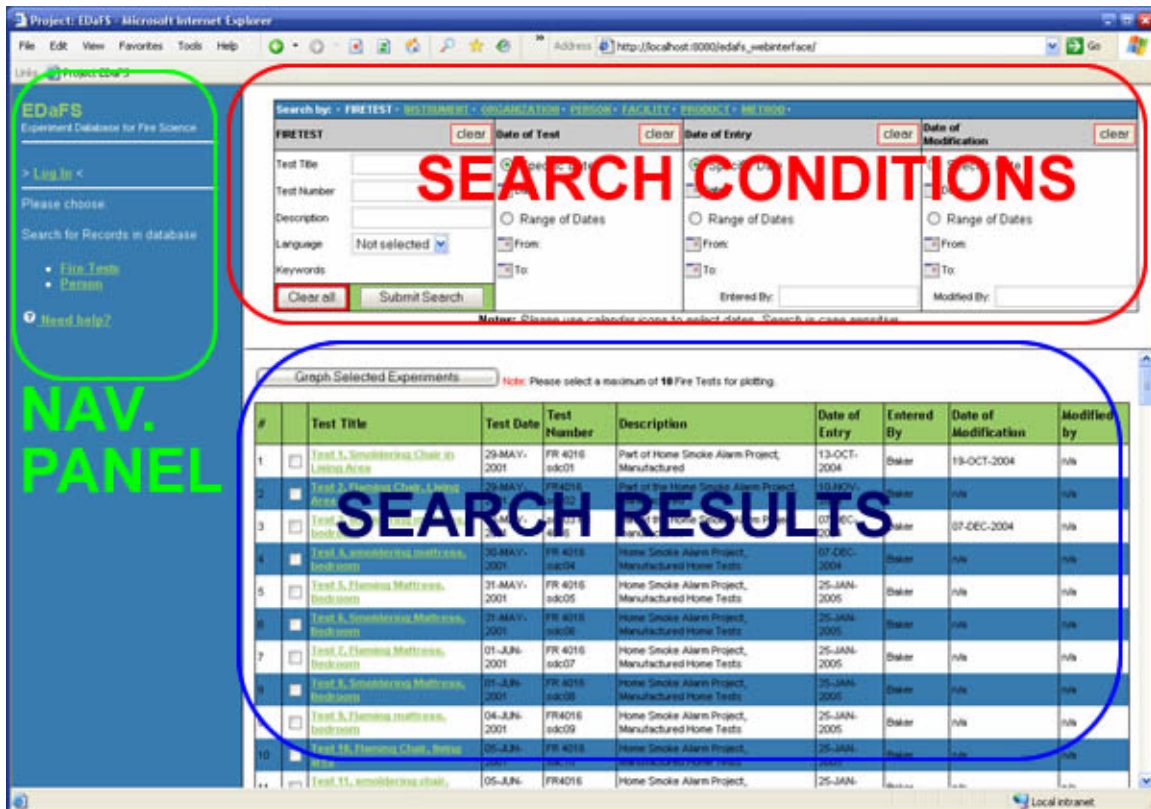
Project: EDaFS - Microsoft Internet Explorer

File Edit View Favorites Tools Help

Address http://localhost:8080/edafs_webinterface/

Go

Links Project EDaFS

EDaFS
Experiment Database for Fire Science

> Log In <

Please choose

Search for Records in database

- Fire Tests
- Person

Need help?

NAV. PANEL

Search by: • FIRETEST • INSTRUMENT • ORGANIZATION • PERSON • FACILITY • PRODUCT • METHOD •

SEARCH CONDITIONS

| FIRETEST clear | Date of Test clear | Date of Entry clear | Date of Modification clear |
|---|---|---|---|
| Test Title | Specific Date | Specific Date | Specific Date |
| Test Number | Date | Date | Date |
| Description | Range of Dates | Range of Dates | Range of Dates |
| Language Not selected | From: | From: | From: |
| Keywords | To: | To: | To: |
| Clear all / Submit Search | | Entered By: | Modified By: |

Notes: Please use calendar icons to select dates. Search is case sensitive.

Graph Selected Experiments Note: Please select a maximum of 10 Fire Tests for plotting.

SEARCH RESULTS

| # | | Test Title | Test Date | Test Number | Description | Date of Entry | Entered By | Date of Modification | Modified by |
|---|---|---|---|---|---|---|---|---|---|
| 1 | | Test 1, Smoldering Chair in Living Area | 29-MAY-2001 | FR 4016 sdc01 | Part of Home Smoke Alarm Project, Manufactured | 13-OCT-2004 | Baker | 19-OCT-2004 | n/a |
| 2 | | Test 2, Flaming Chair, Living Area | 29-MAY-2001 | FR4016 sdc02 | Part of the Home Smoke Alarm Project | 10-NOV-2004 | Baker | n/a | n/a |
| 3 | | Test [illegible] bedroom | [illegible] | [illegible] | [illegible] Home Smoke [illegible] | 07-DEC-2004 | Baker | 07-DEC-2004 | n/a |
| 4 | | Test 4, smoldering mattress, bedroom | 30-MAY-2001 | FR 4016 sdc04 | Home Smoke Alarm Project, Manufactured Home Tests | 07-DEC-2004 | Baker | n/a | n/a |
| 5 | | Test 5, Flaming Mattress, Bedroom | 31-MAY-2001 | FR 4016 sdc05 | Home Smoke Alarm Project, Manufactured Home Tests | 25-JAN-2005 | Baker | n/a | n/a |
| 6 | | Test 6, Smoldering Mattress, bedroom | 31-MAY-2001 | FR 4016 sdc06 | Home Smoke Alarm Project, Manufactured Home Tests | 25-JAN-2005 | Baker | n/a | n/a |
| 7 | | Test 7, Flaming Mattress, Bedroom | 01-JUN-2001 | FR 4016 sdc07 | Home Smoke Alarm Project, Manufactured Home Tests | 25-JAN-2005 | Baker | n/a | n/a |
| 8 | | Test 8, Smoldering Mattress, bedroom | 01-JUN-2001 | FR 4016 sdc08 | Home Smoke Alarm Project, Manufactured Home Tests | 25-JAN-2005 | Baker | n/a | n/a |
| 9 | | Test 9, Flaming mattress, bedroom | 04-JUN-2001 | FR4016 sdc09 | Home Smoke Alarm Project, Manufactured Home Tests | 25-JAN-2005 | Baker | n/a | n/a |
| 10 | | Test 10, Flaming Chair, living area | 05-JUN-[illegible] | FR 4016 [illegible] | Home Smoke Alarm Project, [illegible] | 25-JAN-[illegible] | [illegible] | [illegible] | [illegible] |
| 11 | | Test 11, smoldering chair, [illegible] | 05-JUN- | FR4016 | Home Smoke Alarm Project, | 25-JAN- | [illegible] | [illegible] | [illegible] |

Local intranet